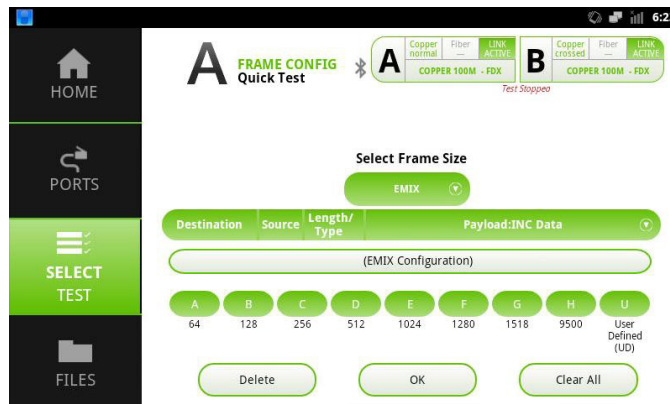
6:2

HOME

PORTS

SELECT TEST

FILES

A FRAME CONFIG Quick Test

A Copper normal Fiber — LINK ACTIVE COPPER 100M - FDX

B Copper crossed Fiber — LINK ACTIVE COPPER 100M - FDX

Test Stopped

Select Frame Size

EMIX

| Destination | Source | Length/ Type | Payload:INC Data |
|---|---|---|---|

(EMIX Configuration)

| A | B | C | D | E | F | G | H | U |
|---|---|---|---|---|---|---|---|---|
| 64 | 128 | 256 | 512 | 1024 | 1280 | 1518 | 9500 | User Defined (UD) |

Delete

OK

Clear All